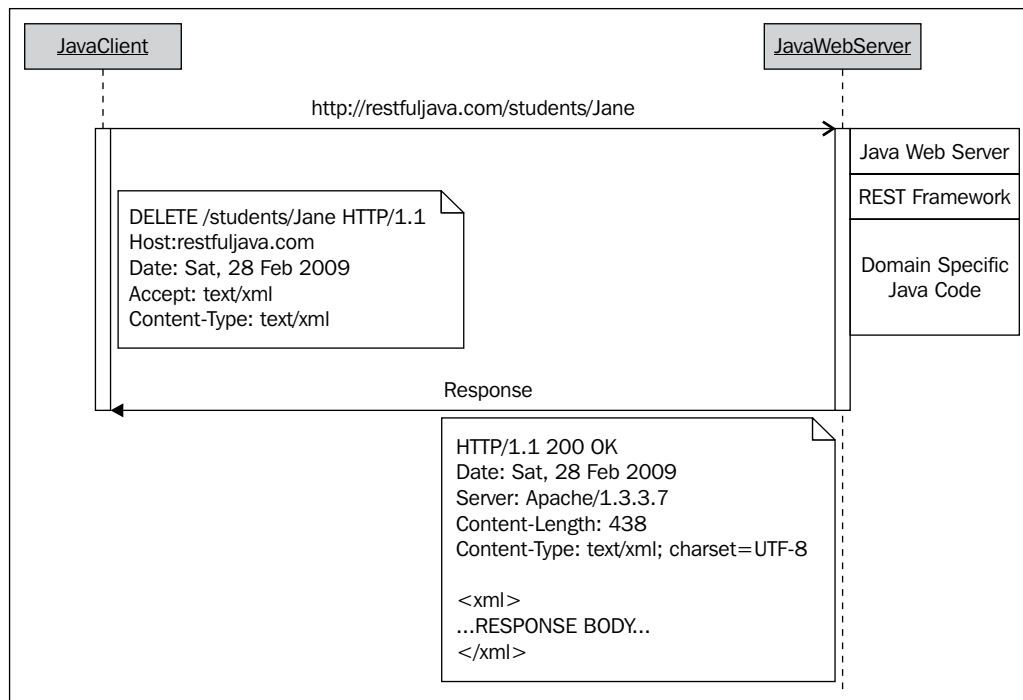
JavaClient

JavaWebServer

http://restfuljava.com/students/Jane

Java Web Server

REST Framework

Domain Specific Java Code

DELETE /students/Jane HTTP/1.1
Host:restfuljava.com
Date: Sat, 28 Feb 2009
Accept: text/xml
Content-Type: text/xml

Response

HTTP/1.1 200 OK
Date: Sat, 28 Feb 2009
Server: Apache/1.3.3.7
Content-Length: 438
Content-Type: text/xml; charset=UTF-8

<xml>
...RESPONSE BODY...
</xml>